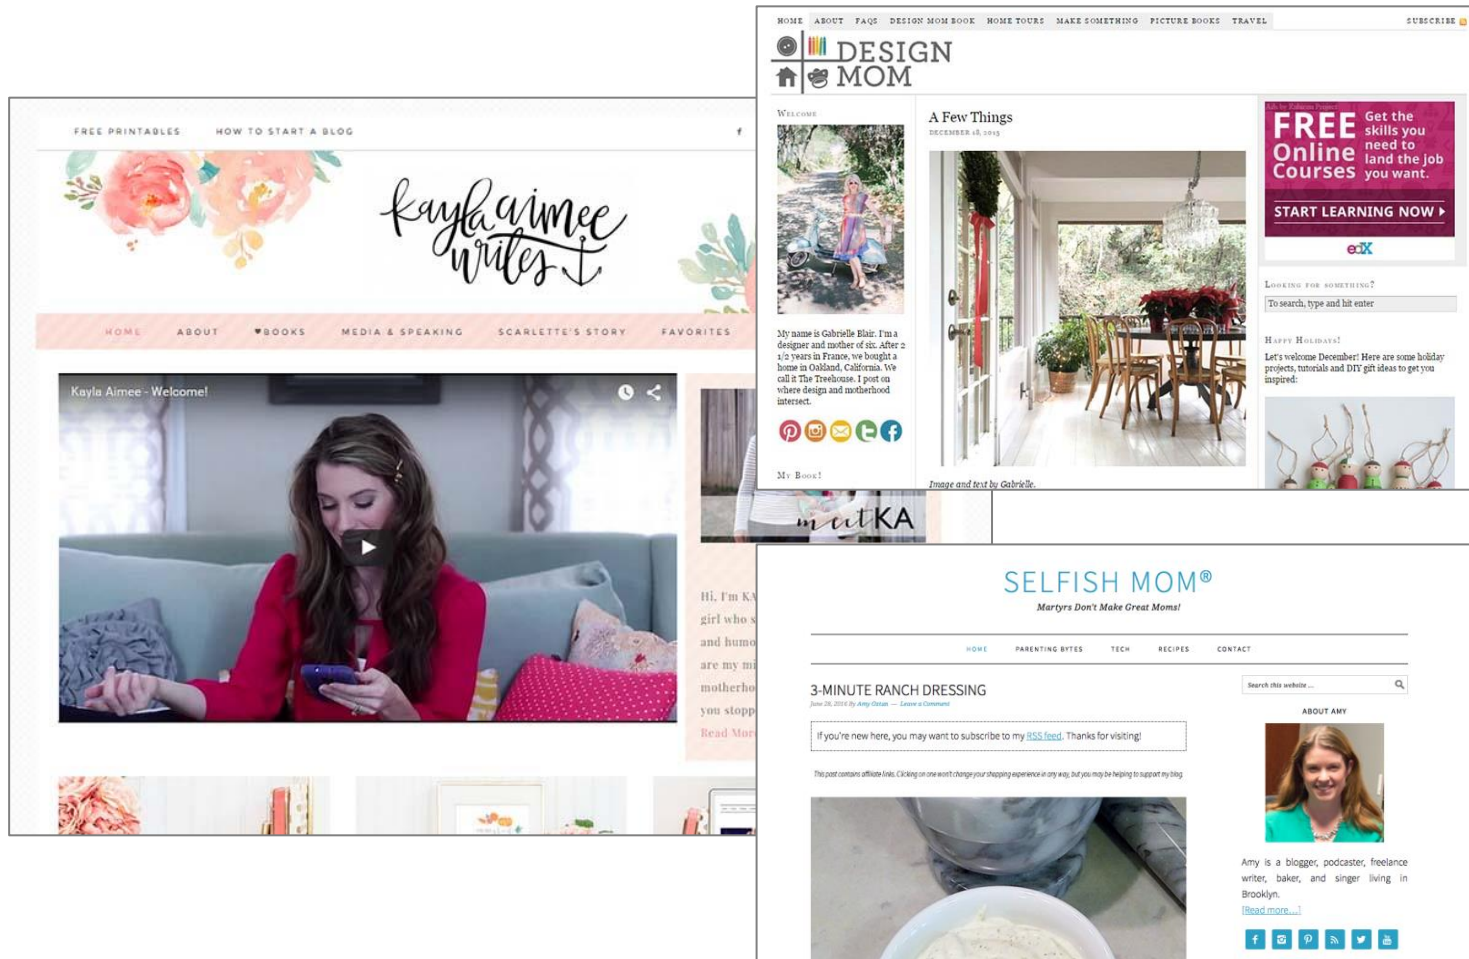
FREE PRINTABLES HOW TO START A BLOG

kayla aimee writes

HOME ABOUT ♥BOOKS MEDIA & SPEAKING SCARLETTE'S STORY FAVORITES

Kayla Aimee - Welcome!

meet KA

Hi, I'm KA
girl who s
and humo
are my mi
motherho
you stopp
Read Mor

HOME ABOUT FAQS DESIGN MOM BOOK HOME TOURS MAKE SOMETHING PICTURE BOOKS TRAVEL SUBSCRIBE

DESIGN MOM

Welcome

My name is Gabrielle Blair. I'm a designer and mother of six. After 2 1/2 years in France, we bought a home in Oakland, California. We call it The Treehouse. I post on where design and motherhood intersect.

My Book!

A Few Things
December 18, 2015

Image and text by Gabrielle.

FREE Online Courses Get the skills you need to land the job you want.
START LEARNING NOW ›
edX

Looking for something?
To search, type and hit enter

Happy Holidays!
Let's welcome December! Here are some holiday projects, tutorials and DIY gift ideas to get you inspired:

SELFISH MOM®
Martyrs Don't Make Great Moms!

HOME PARENTING BYTES TECH RECIPES CONTACT

3-MINUTE RANCH DRESSING
June 28, 2016 By Amy Oztan — Leave a Comment

If you're new here, you may want to subscribe to my RSS feed. Thanks for visiting!

This post contains affiliate links. Clicking on one won't change your shopping experience in any way, but you may be helping to support my blog.

Search this website ...

ABOUT AMY

Amy is a blogger, podcaster, freelance writer, baker, and singer living in Brooklyn.
[Read more...]